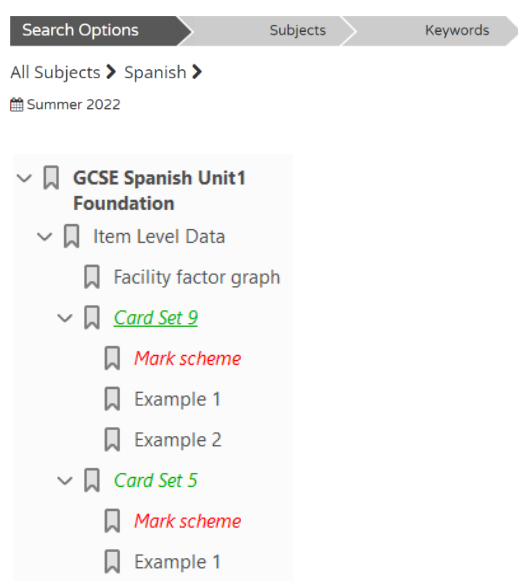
Search Options Subjects Keywords

All Subjects > Spanish >

Summer 2022

GCSE Spanish Unit1 Foundation

Item Level Data

Facility factor graph

Card Set 9

Mark scheme

Example 1

Example 2

Card Set 5

Mark scheme

Example 1